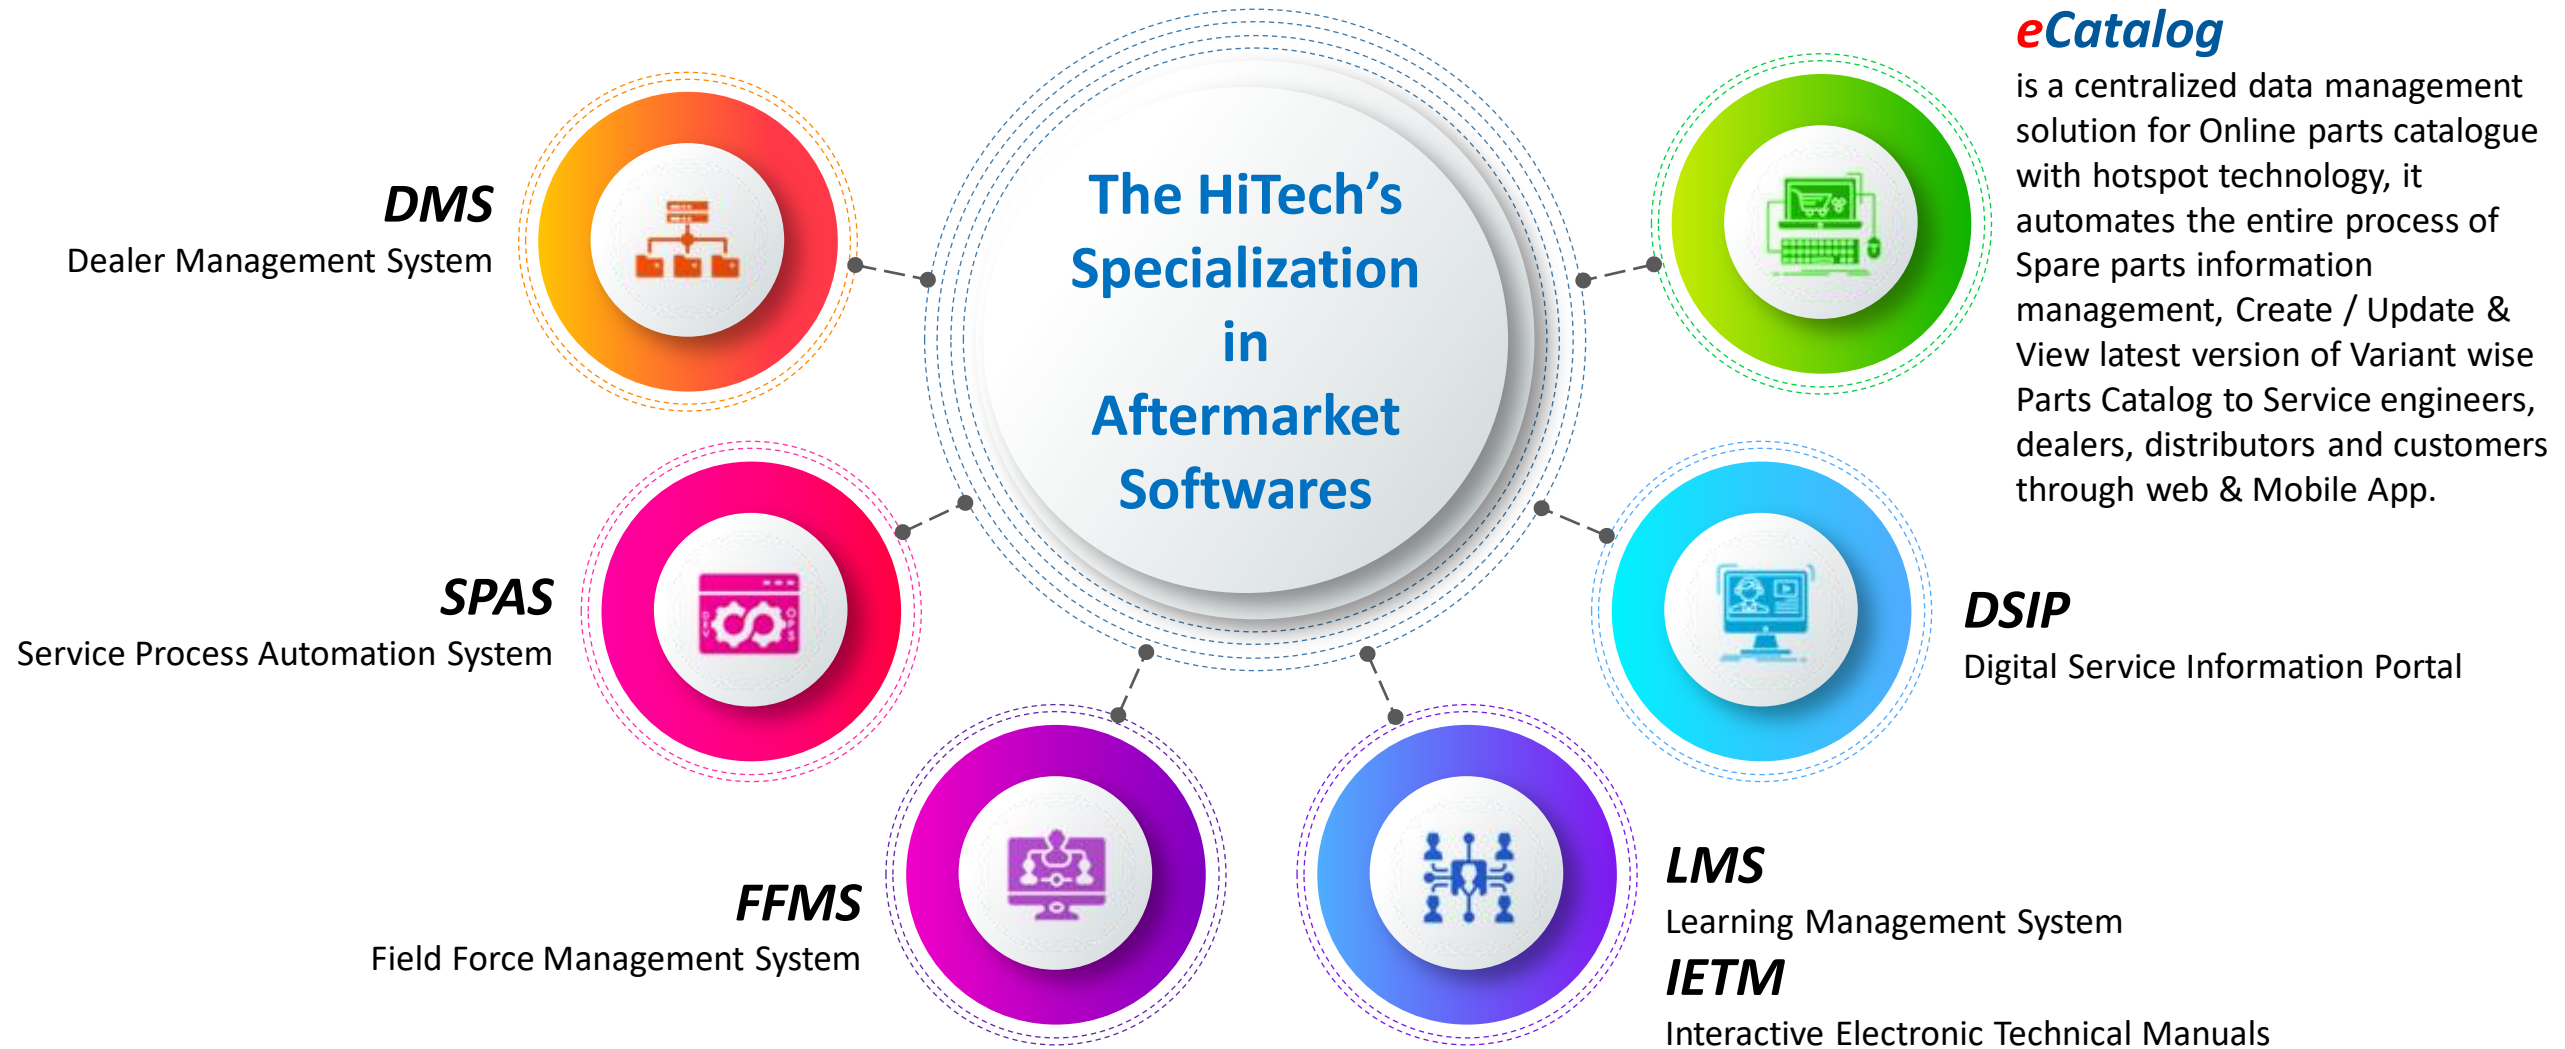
The HiTech's Specialization in Aftermarket Softwares

DMS
Dealer Management System

eCatalog
is a centralized data management solution for Online parts catalogue with hotspot technology, it automates the entire process of Spare parts information management, Create / Update & View latest version of Variant wise Parts Catalog to Service engineers, dealers, distributors and customers through web & Mobile App.

SPAS
Service Process Automation System

DSIP
Digital Service Information Portal

FFMS
Field Force Management System

LMS
Learning Management System

IETM
Interactive Electronic Technical Manuals